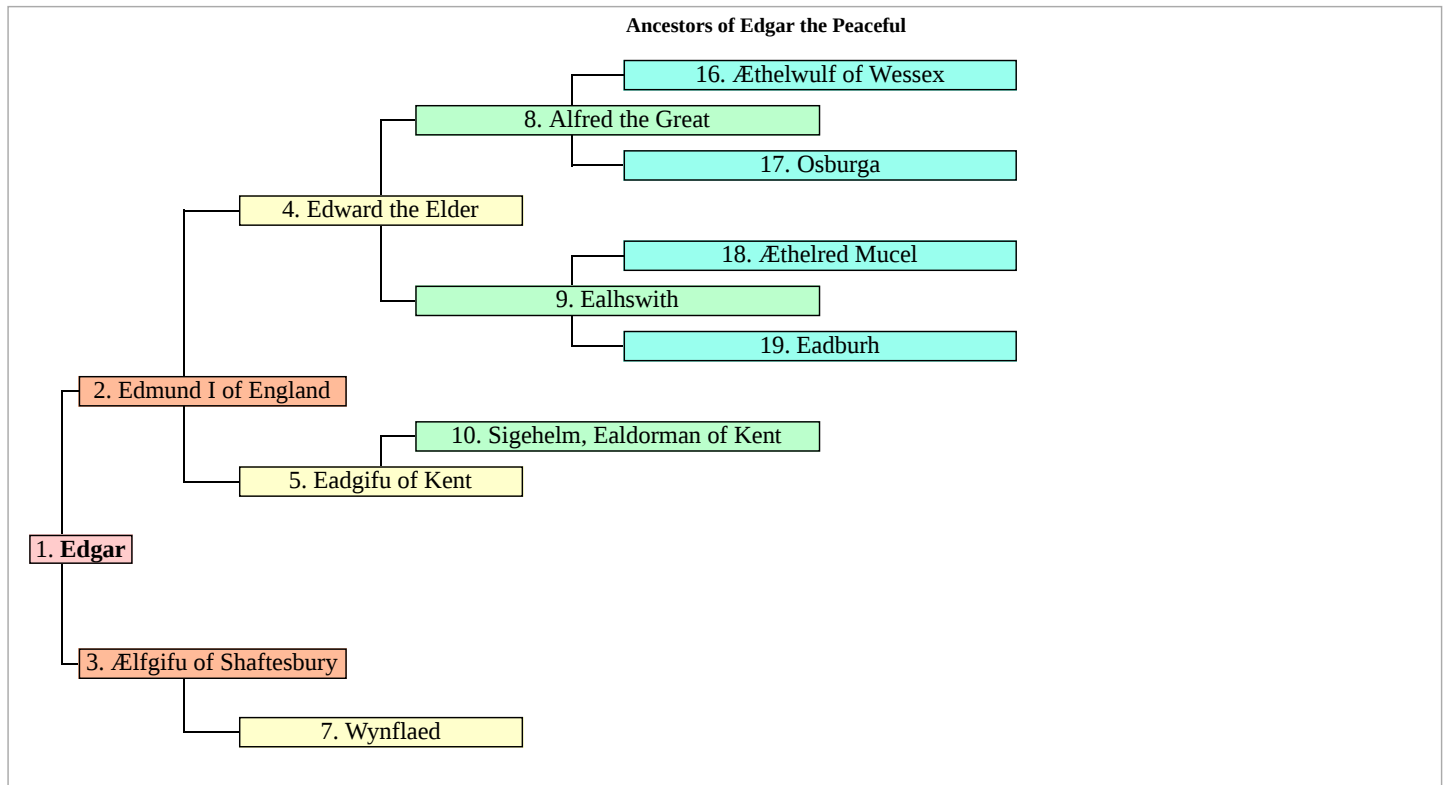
Ancestors of Edgar the Peaceful

16. Æthelwulf of Wessex

8. Alfred the Great

17. Osburga

4. Edward the Elder

18. Æthelred Mucel

9. Ealhswith

19. Eadburh

2. Edmund I of England

10. Sigehelm, Ealdorman of Kent

5. Eadgifu of Kent

1. **Edgar**

3. Ælfgifu of Shaftesbury

7. Wynflaed